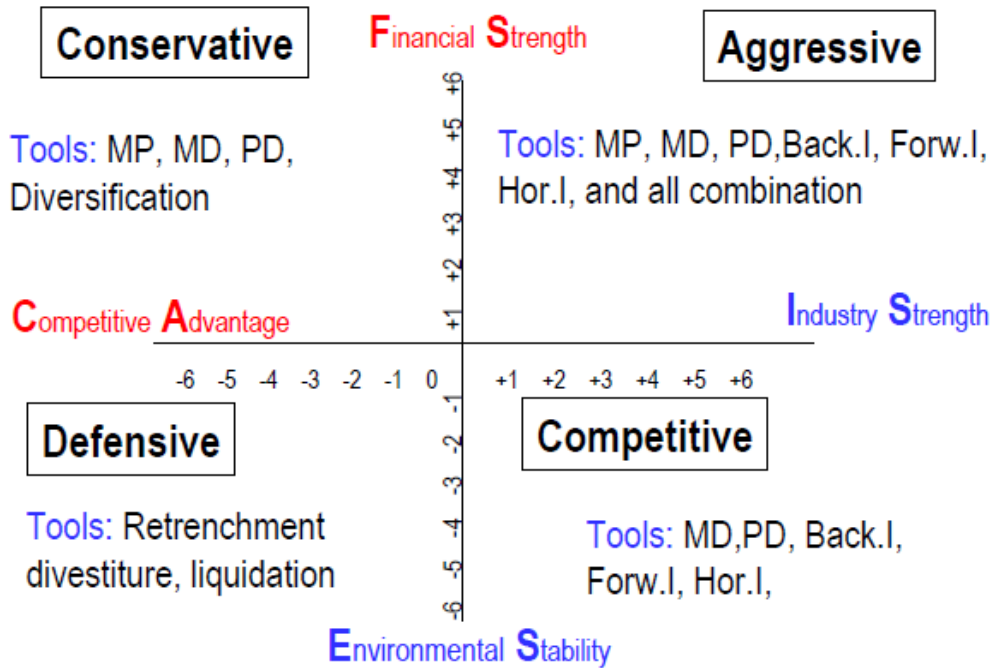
Conservative

Financial Strength

Aggressive

Tools: MP, MD, PD, Diversification

Tools: MP, MD, PD,Back.I, Forw.I, Hor.I, and all combination

+6
+5
+4
+3
+2
+1

Competitive Advantage

Industry Strength

-6 -5 -4 -3 -2 -1 0

+1 +2 +3 +4 +5 +6

-1
-2
-3
-4
-5
-6

Defensive

Competitive

Tools: Retrenchment divestiture, liquidation

Tools: MD,PD, Back.I, Forw.I, Hor.I,

Environmental Stability